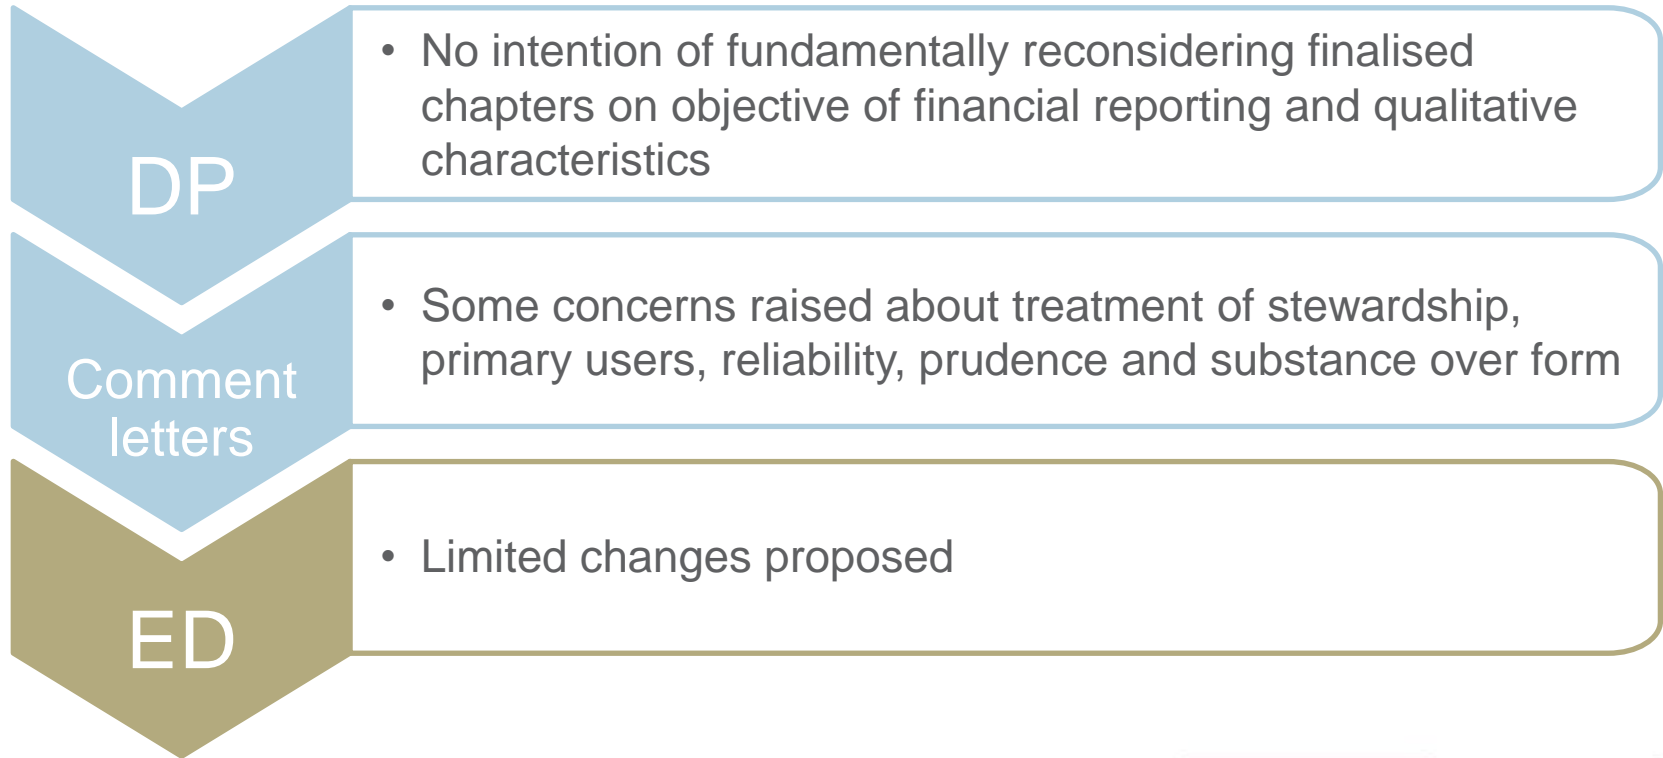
DP

• No intention of fundamentally reconsidering finalised chapters on objective of financial reporting and qualitative characteristics

Comment letters

• Some concerns raised about treatment of stewardship, primary users, reliability, prudence and substance over form

ED

• Limited changes proposed